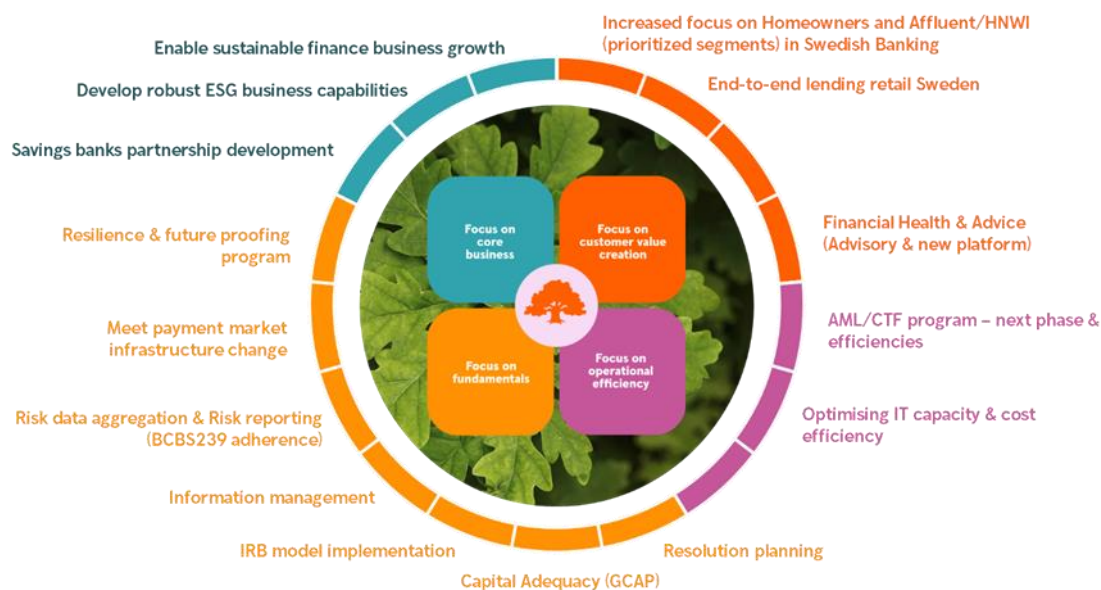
Enable sustainable finance business growth

Develop robust ESG business capabilities

Savings banks partnership development

Increased focus on Homeowners and Affluent/HNWI (prioritized segments) in Swedish Banking

End-to-end lending retail Sweden

Financial Health & Advice (Advisory & new platform)

AML/CTF program – next phase & efficiencies

Optimising IT capacity & cost efficiency

Resolution planning

Capital Adequacy (GCAP)

IRB model implementation

Information management

Risk data aggregation & Risk reporting (BCBS239 adherence)

Meet payment market infrastructure change

Resilience & future proofing program

Focus on core business

Focus on customer value creation

Focus on fundamentals

Focus on operational efficiency